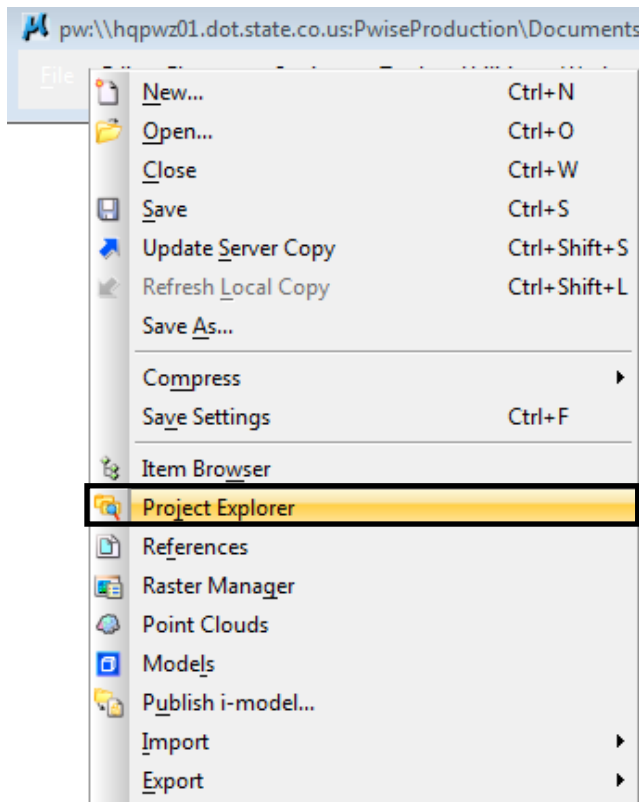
pw:\\hqpwz01.dot.state.co.us:PwiseProduction\Documents

File

New... Ctrl+N
Open... Ctrl+O
Close Ctrl+W
Save Ctrl+S
Update Server Copy Ctrl+Shift+S
Refresh Local Copy Ctrl+Shift+L
Save As...
Compress
Save Settings Ctrl+F
Item Browser
Project Explorer
References
Raster Manager
Point Clouds
Models
Publish i-model...
Import
Export